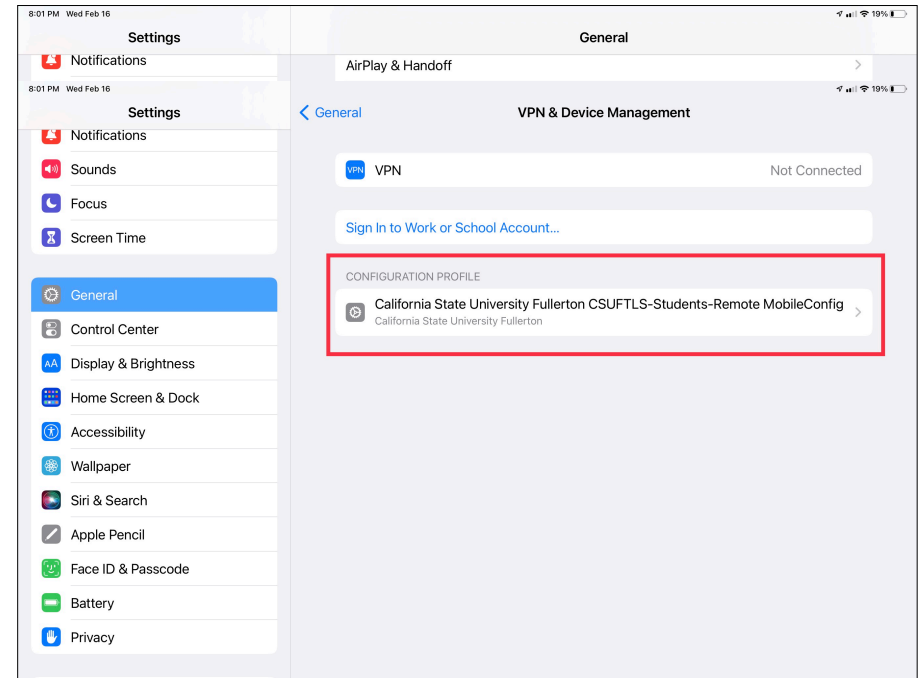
8:01 PM Wed Feb 16

19%

Settings

General

Notifications

AirPlay & Handoff

8:01 PM Wed Feb 16

19%

Settings

General

VPN & Device Management

Notifications

Sounds

Focus

Screen Time

General

Control Center

Display & Brightness

Home Screen & Dock

Accessibility

Wallpaper

Siri & Search

Apple Pencil

Face ID & Passcode

Battery

Privacy

VPN VPN Not Connected

Sign In to Work or School Account...

CONFIGURATION PROFILE

California State University Fullerton CSUFTLS-Students-Remote MobileConfig
California State University Fullerton